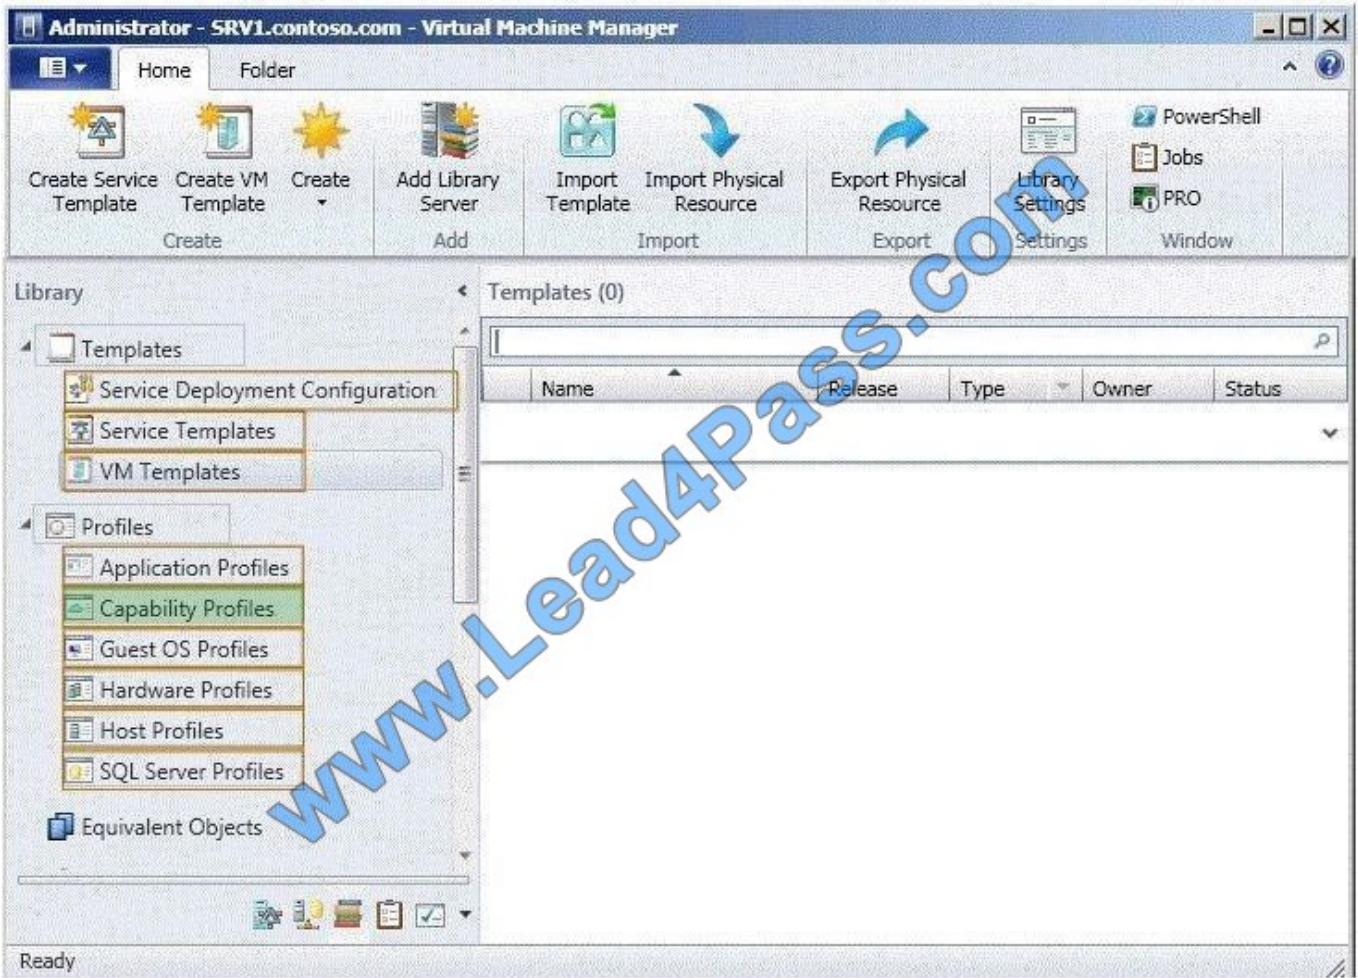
Administrator - SRV1.contoso.com - Virtual Machine Manager

Home Folder

Create Service Template
Create VM Template
Create
Create

Add Library Server
Add

Import Template
Import Physical Resource
Import

Export Physical Resource
Export

Library Settings
Settings

PowerShell
Jobs
PRO
Window

Library

Templates
Service Deployment Configuration
Service Templates
VM Templates

Profiles
Application Profiles
Capability Profiles
Guest OS Profiles
Hardware Profiles
Host Profiles
SQL Server Profiles

Equivalent Objects

Templates (0)

| Name | Release | Type | Owner | Status |
|---|---|---|---|---|

www.Lead4Pass.com

Ready